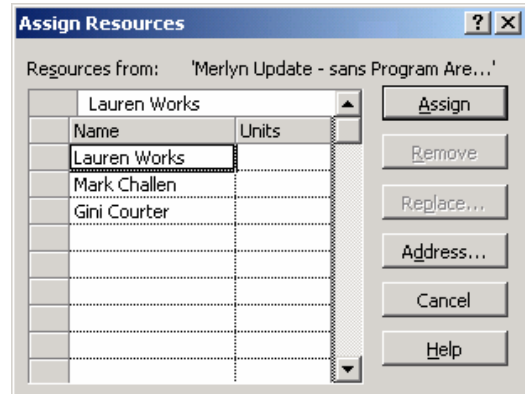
Assign Resources

?
X

Resources from: 'Merlyn Update - sans Program Are...'

Lauren Works

| Name | Units |
|---|---|
| Lauren Works | |
| Mark Challen | |
| Gini Courter | |

Assign
Remove
Replace...
Address...
Cancel
Help